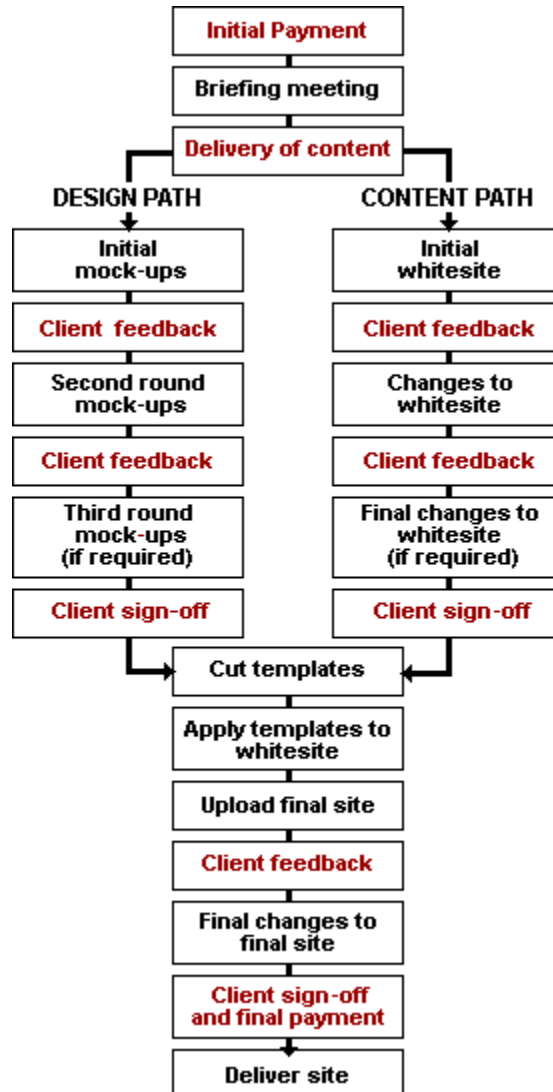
Initial Payment

Briefing meeting

Delivery of content

DESIGN PATH

Initial mock-ups

Client feedback

Second round mock-ups

Client feedback

Third round mock-ups (if required)

Client sign-off

CONTENT PATH

Initial whitesite

Client feedback

Changes to whitesite

Client feedback

Final changes to whitesite (if required)

Client sign-off

Cut templates

Apply templates to whitesite

Upload final site

Client feedback

Final changes to final site

Client sign-off and final payment

Deliver site